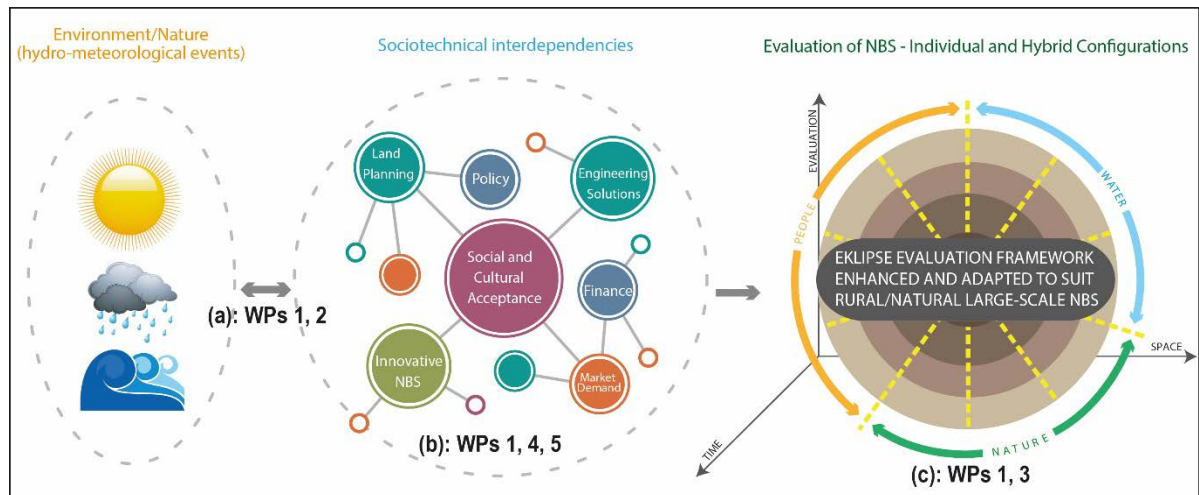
Environment/Nature
(hydro-meteorological events)

(a): WPs 1, 2

Sociotechnical interdependencies

Land Planning

Policy

Engineering Solutions

Social and Cultural Acceptance

Finance

Innovative NBS

Market Demand

(b): WPs 1, 4, 5

Evaluation of NBS - Individual and Hybrid Configurations

EVALUATION

PEOPLE

WATER

EKLIPSE EVALUATION FRAMEWORK ENHANCED AND ADAPTED TO SUIT RURAL/NATURAL LARGE-SCALE NBS

SPACE

TIME

NATURE

(c): WPs 1, 3